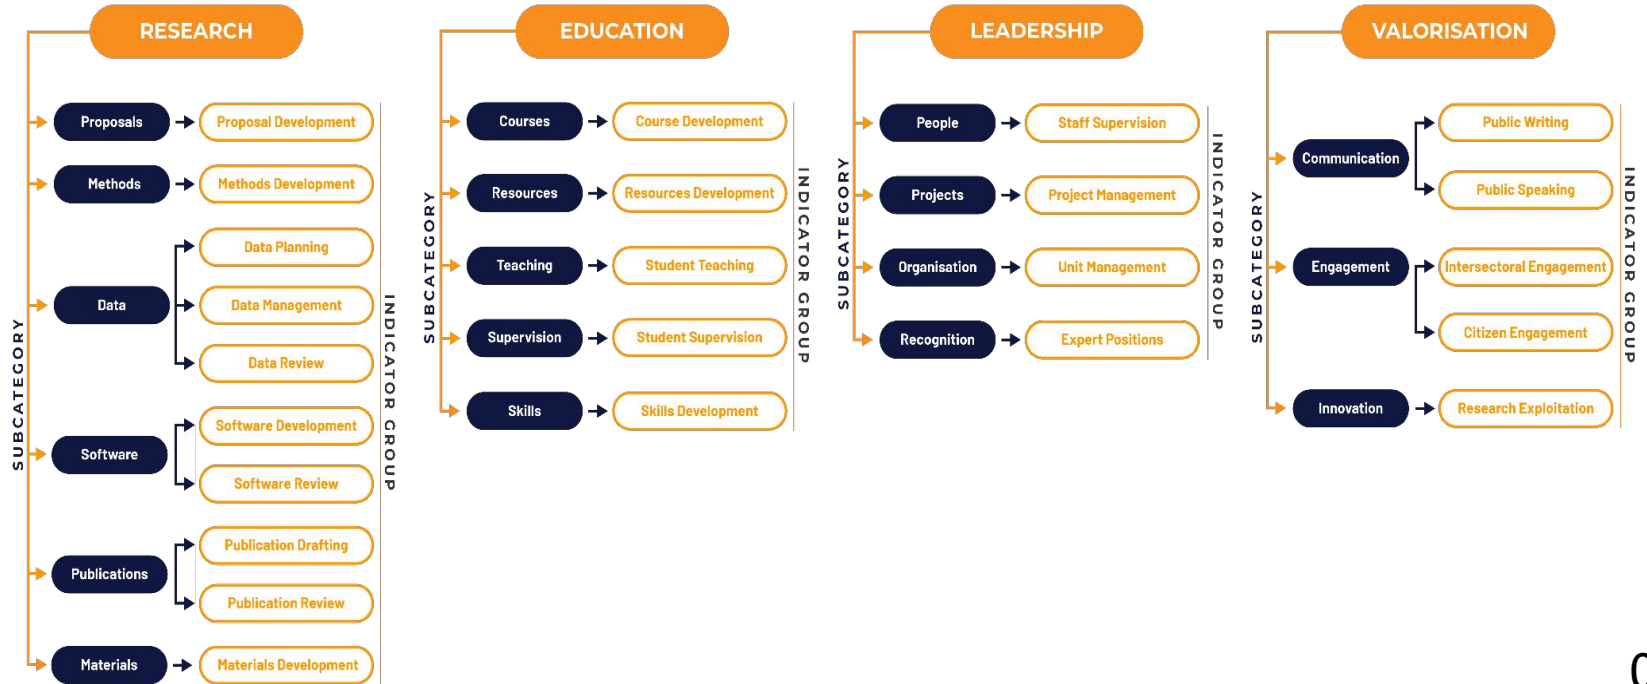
RESEARCH

SUBCATEGORY

Proposals → Proposal Development
Methods → Methods Development
Data → Data Planning
Data Management
Data Review
Software → Software Development
Software Review
Publications → Publication Drafting
Publication Review
Materials → Materials Development

INDICATOR GROUP

EDUCATION

SUBCATEGORY

Courses → Course Development
Resources → Resources Development
Teaching → Student Teaching
Supervision → Student Supervision
Skills → Skills Development

INDICATOR GROUP

LEADERSHIP

SUBCATEGORY

People → Staff Supervision
Projects → Project Management
Organisation → Unit Management
Recognition → Expert Positions

INDICATOR GROUP

VALORISATION

SUBCATEGORY

Communication → Public Writing
Public Speaking
Engagement → Intersectoral Engagement
Citizen Engagement
Innovation → Research Exploitation

INDICATOR GROUP